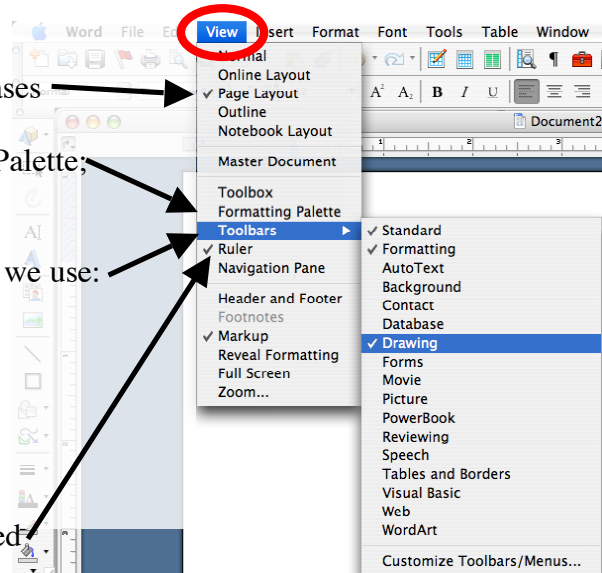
Word File Ed View Insert Format Font Tools Table Window

ases

Palette;

we use:

ed:

Document2

Normal
Online Layout
✓ Page Layout
Outline
Notebook Layout

Master Document

Toolbox
Formatting Palette
Toolbars
✓ Ruler
Navigation Pane

Header and Footer
Footnotes
✓ Markup
Reveal Formatting
Full Screen
Zoom...

✓ Standard
✓ Formatting
AutoText
Background
Contact
Database
✓ Drawing
Forms
Movie
Picture
PowerBook
Reviewing
Speech
Tables and Borders
Visual Basic
Web
WordArt

Customize Toolbars/Menus...